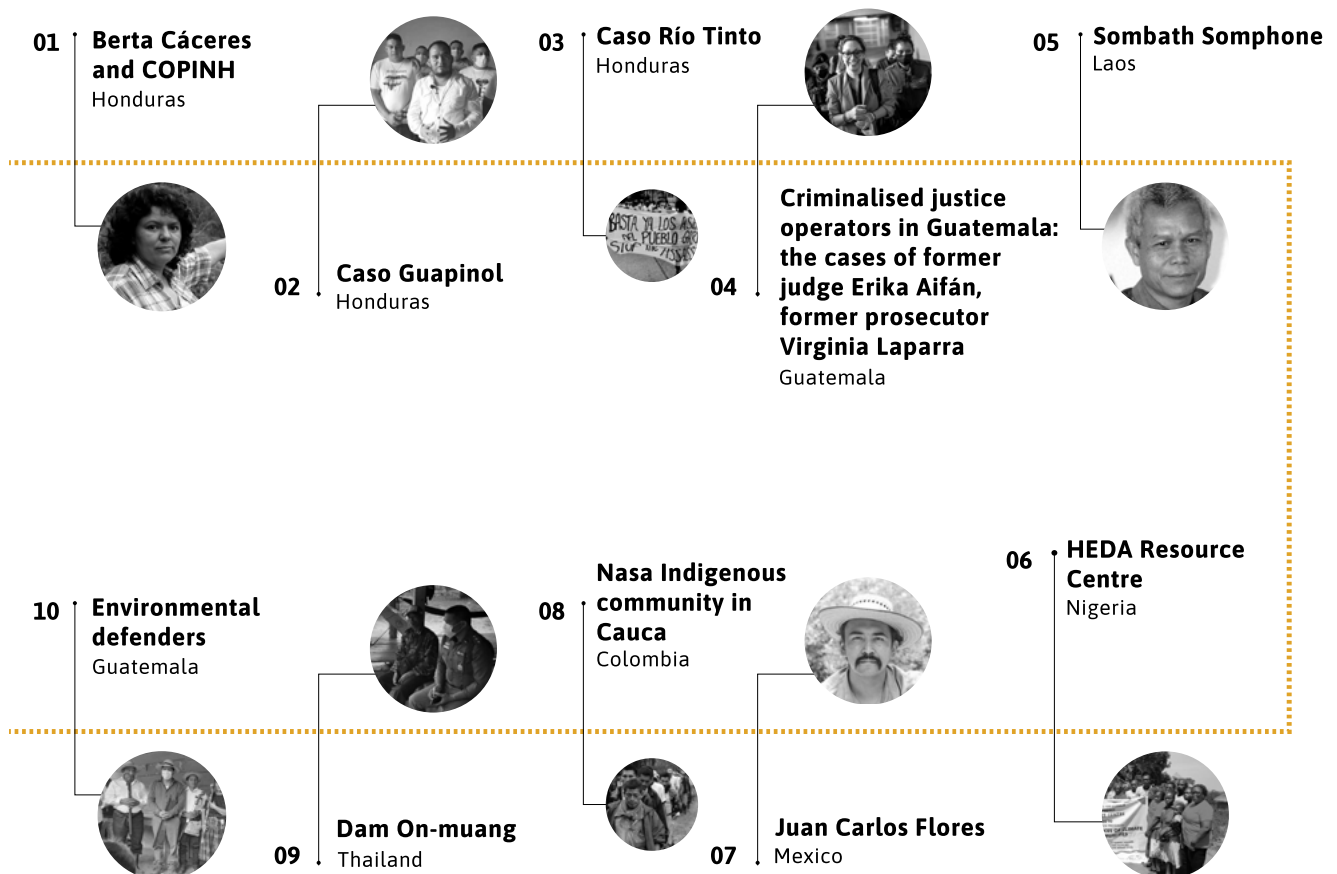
01 Berta Cáceres and COPINH
Honduras

02 Caso Guapinol
Honduras

03 Caso Río Tinto
Honduras

BASTA YA LOS AS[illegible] EL PUEBLO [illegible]

04 Criminalised justice operators in Guatemala: the cases of former judge Erika Aifán, former prosecutor Virginia Laparra
Guatemala

05 Sombath Somphone
Laos

06 HEDA Resource Centre
Nigeria

07 Juan Carlos Flores
Mexico

08 Nasa Indigenous community in Cauca
Colombia

09 Dam On-muang
Thailand

10 Environmental defenders
Guatemala